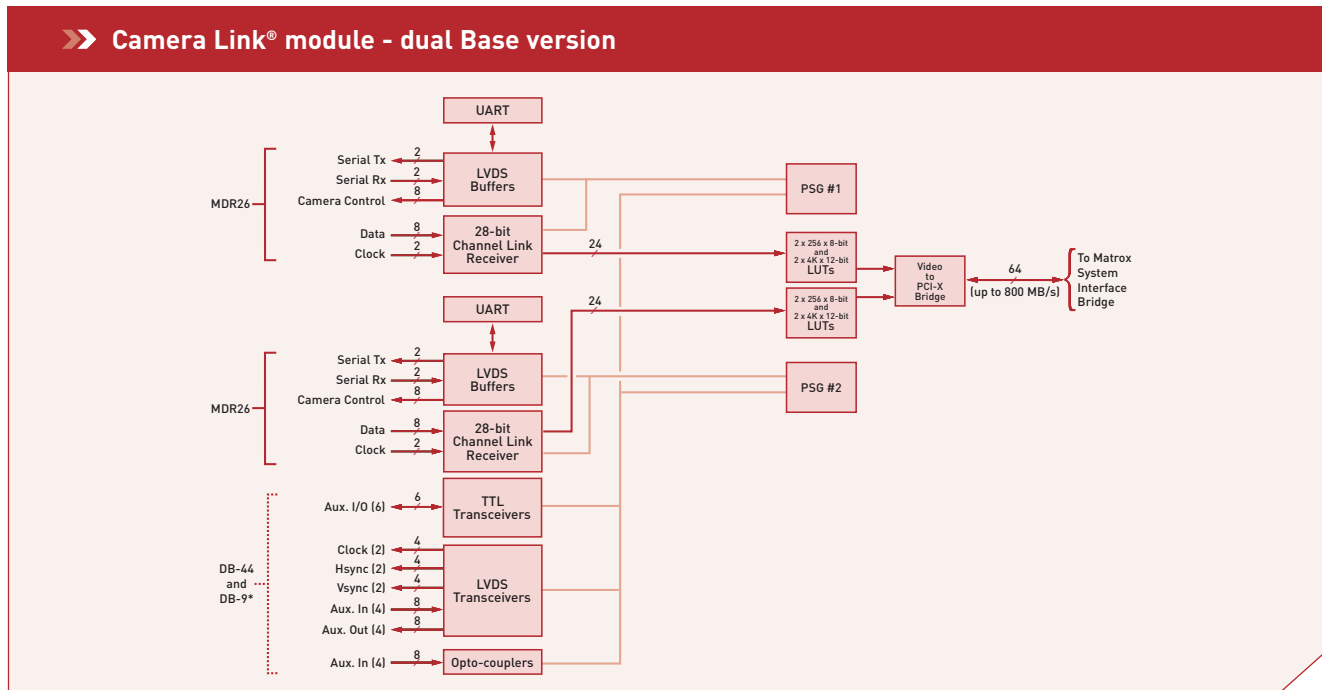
Camera Link® module - dual Base version

UART

MDR26

Serial Tx 2
Serial Rx 2
Camera Control 8

LVDS Buffers

Data 8
Clock 2

28-bit Channel Link Receiver

24

PSG #1

2 x 256 x 8-bit and 2 x 4K x 12-bit LUTs

Video to PCI-X Bridge

64 (up to 800 MB/s)

To Matrox System Interface Bridge

UART

24

2 x 256 x 8-bit and 2 x 4K x 12-bit LUTs

MDR26

Serial Tx 2
Serial Rx 2
Camera Control 8

LVDS Buffers

PSG #2

Data 8
Clock 2

28-bit Channel Link Receiver

Aux. I/O (6) 6

TTL Transceivers

DB-44 and DB-9*

Clock (2) 4
Hsync (2) 4
Vsync (2) 4
Aux. In (4) 8
Aux. Out (4) 8

LVDS Transceivers

Aux. In (4) 8

Opto-couplers